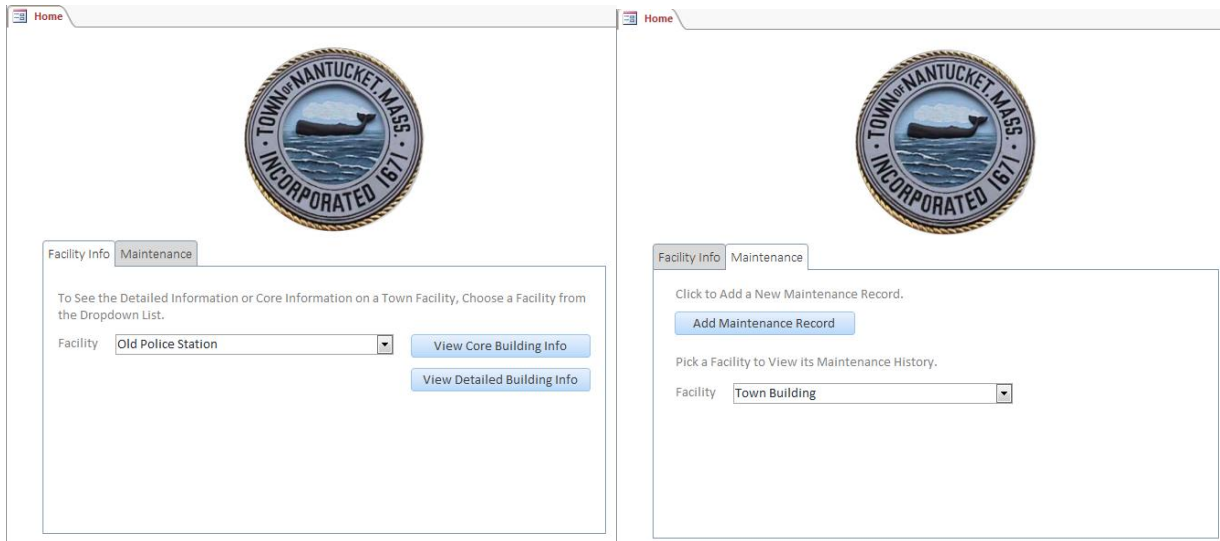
Home

TOWN OF NANTUCKET, MASS. INCORPORATED 1671

Facility Info | Maintenance

To See the Detailed Information or Core Information on a Town Facility, Choose a Facility from the Dropdown List.

Facility Old Police Station

View Core Building Info

View Detailed Building Info

Home

TOWN OF NANTUCKET, MASS. INCORPORATED 1671

Facility Info | Maintenance

Click to Add a New Maintenance Record.

Add Maintenance Record

Pick a Facility to View its Maintenance History.

Facility Town Building